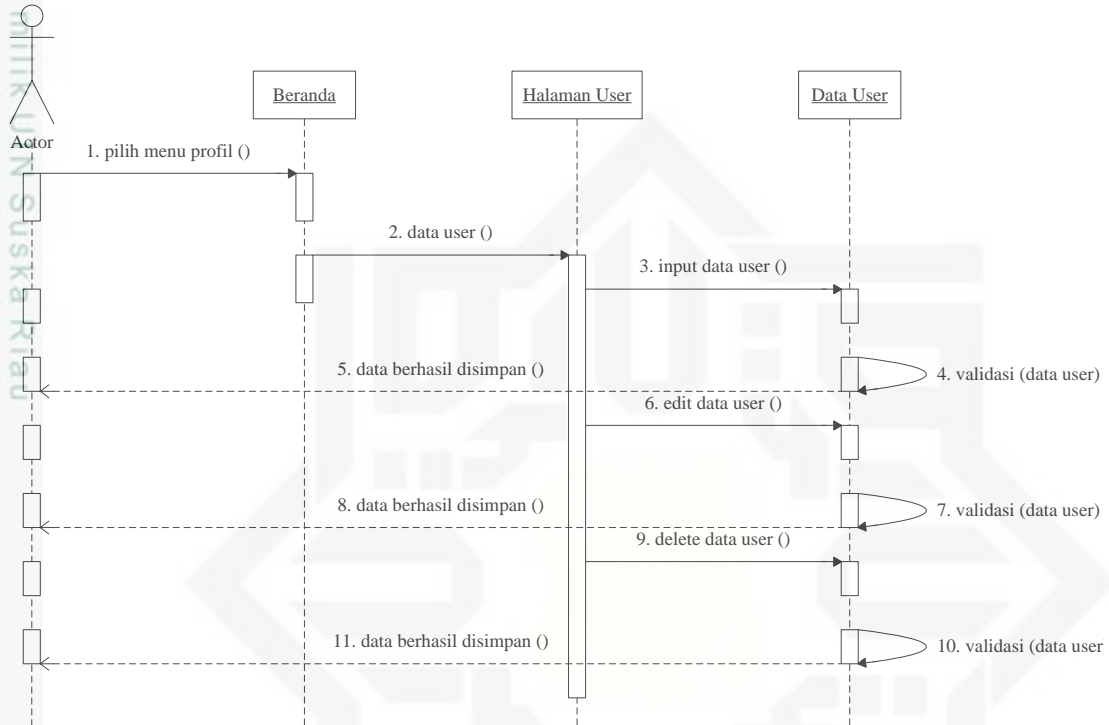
Actor

Beranda

Halaman User

Data User

1. pilih menu profil ()

2. data user ()

3. input data user ()

4. validasi (data user)

5. data berhasil disimpan ()

6. edit data user ()

7. validasi (data user)

8. data berhasil disimpan ()

9. delete data user ()

10. validasi (data user

11. data berhasil disimpan ()

milik UIN Suska Riau